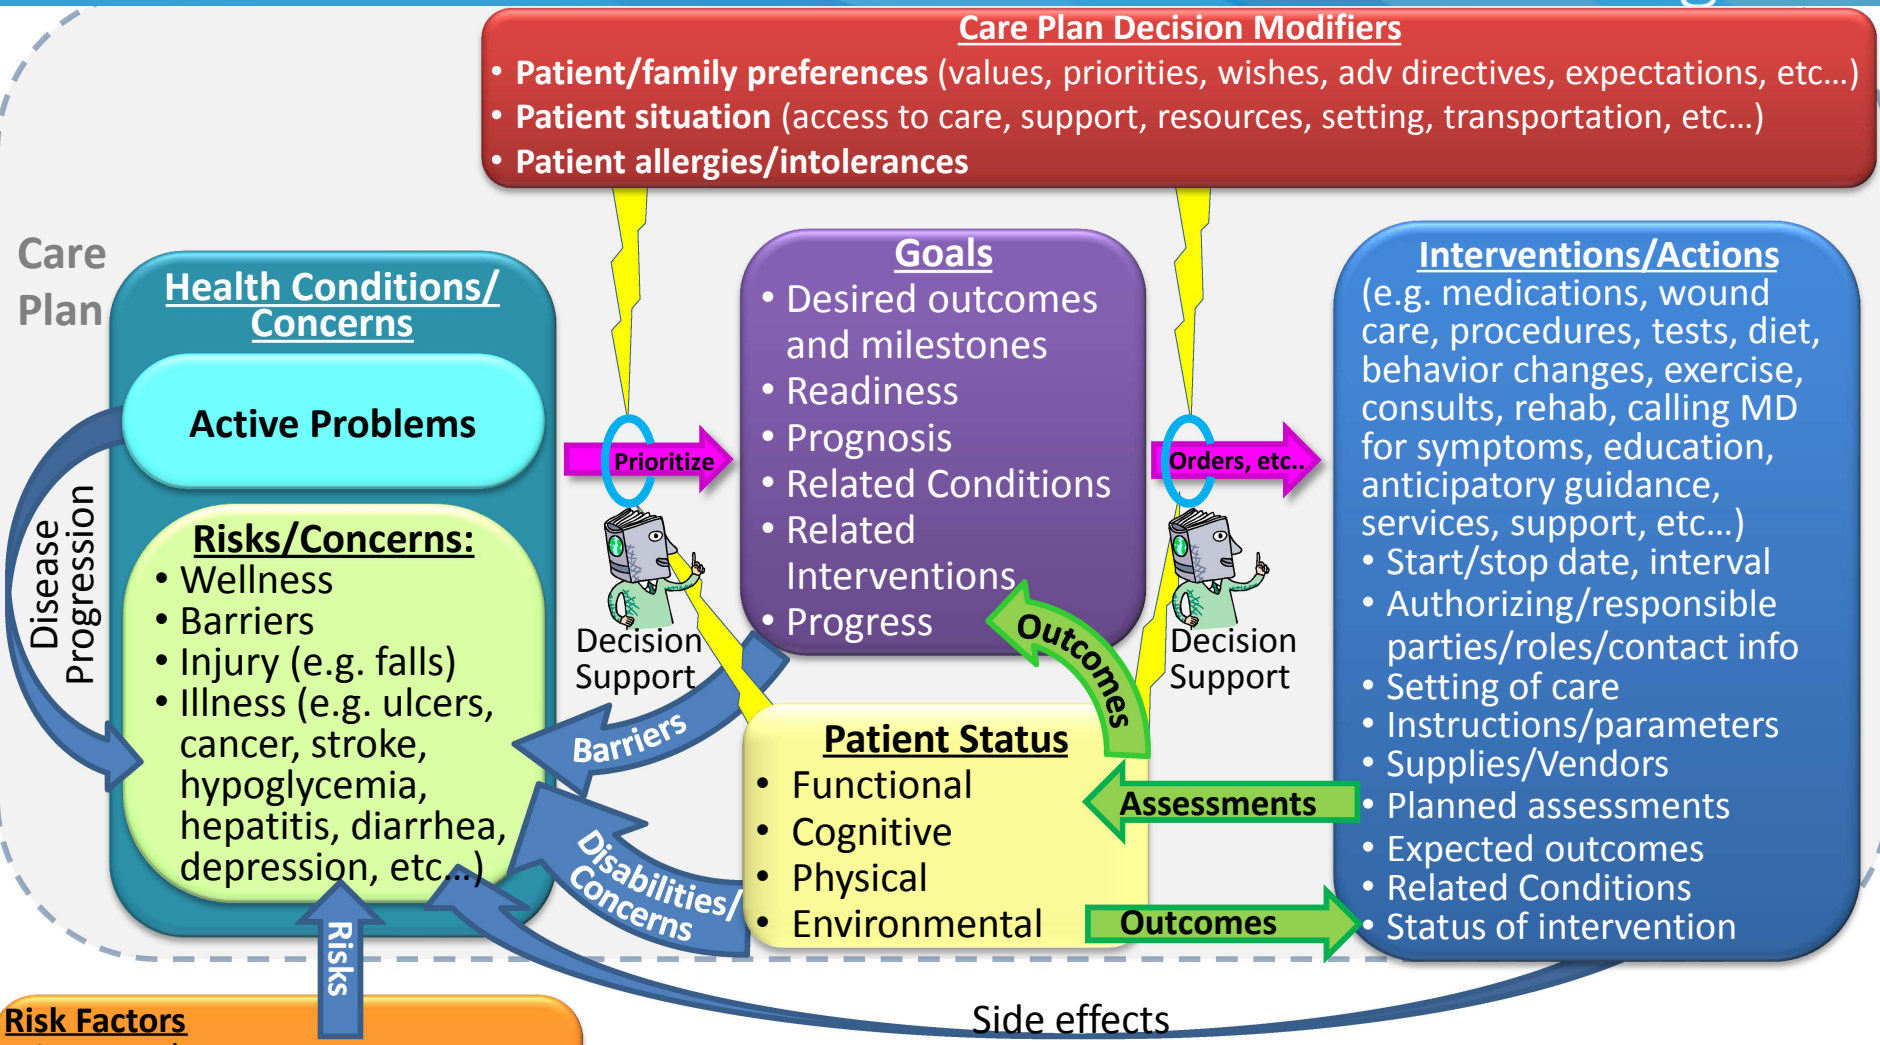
Care Plan Decision Modifiers
• Patient/family preferences (values, priorities, wishes, adv directives, expectations, etc…)
• Patient situation (access to care, support, resources, setting, transportation, etc…)
• Patient allergies/intolerances

Care Plan

Health Conditions/ Concerns

Active Problems

Risks/Concerns:
• Wellness
• Barriers
• Injury (e.g. falls)
• Illness (e.g. ulcers, cancer, stroke, hypoglycemia, hepatitis, diarrhea, depression, etc…)

Disease Progression

Prioritize

Decision Support

Goals
• Desired outcomes and milestones
• Readiness
• Prognosis
• Related Conditions
• Related Interventions
• Progress

Outcomes

Orders, etc..

Decision Support

Interventions/Actions
(e.g. medications, wound care, procedures, tests, diet, behavior changes, exercise, consults, rehab, calling MD for symptoms, education, anticipatory guidance, services, support, etc…)
• Start/stop date, interval
• Authorizing/responsible parties/roles/contact info
• Setting of care
• Instructions/parameters
• Supplies/Vendors
• Planned assessments
• Expected outcomes
• Related Conditions
• Status of intervention

Barriers

Patient Status
• Functional
• Cognitive
• Physical
• Environmental

Assessments

Outcomes

Disabilities/ Concerns

Risks

Risk Factors

Side effects